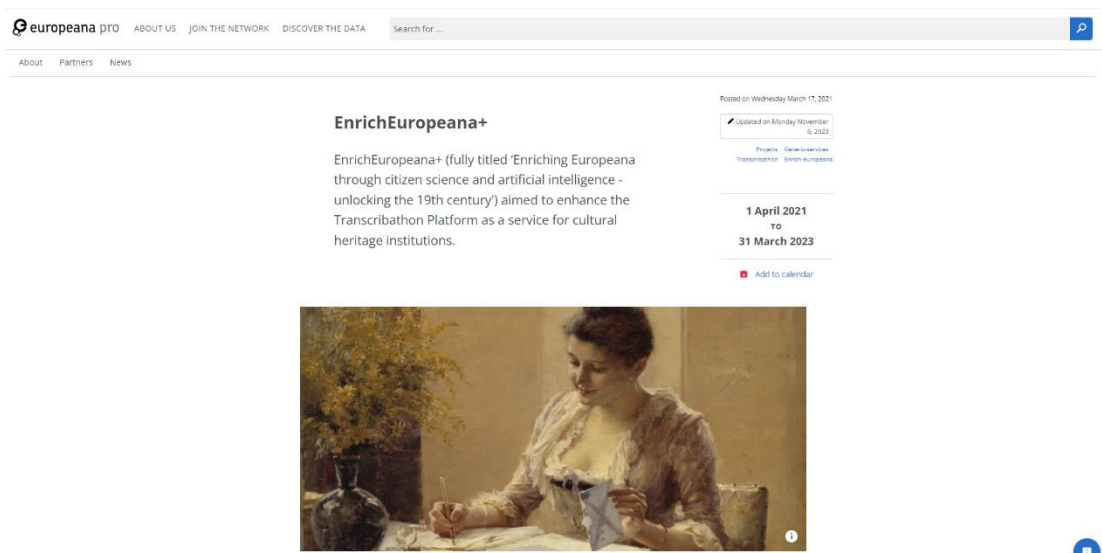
europeana pro ABOUT US JOIN THE NETWORK DISCOVER THE DATA Search for ...

About Partners News

Posted on Wednesday March 17, 2021

Updated on Monday November 6, 2023

Projects Generic-services Transcribathon Enrich-europeana

EnrichEuropeana+

EnrichEuropeana+ (fully titled 'Enriching Europeana through citizen science and artificial intelligence - unlocking the 19th century') aimed to enhance the Transcribathon Platform as a service for cultural heritage institutions.

1 April 2021
TO
31 March 2023

Add to calendar